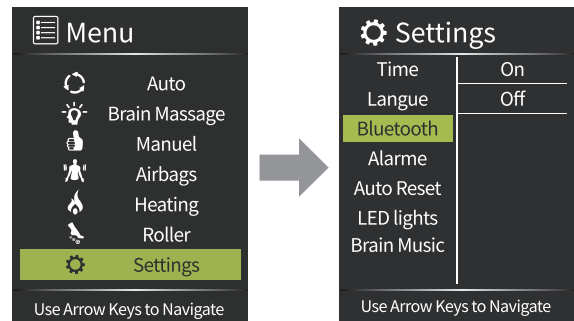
Menu

Auto
Brain Massage
Manuel
Airbags
Heating
Roller
Settings

Use Arrow Keys to Navigate

Settings

Time
Langue
Bluetooth
Alarme
Auto Reset
LED lights
Brain Music

On
Off

Use Arrow Keys to Navigate